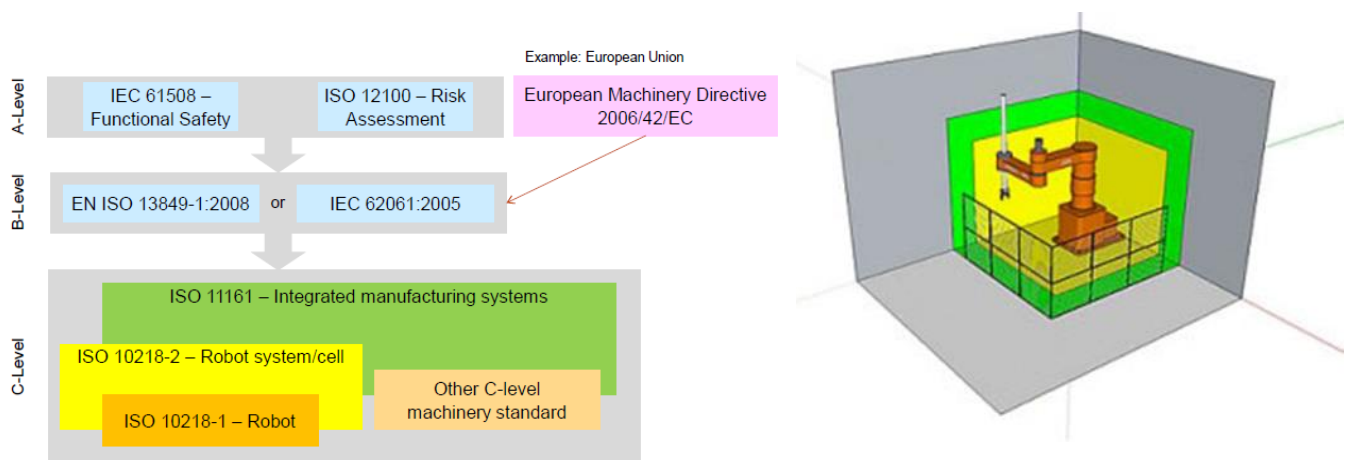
Example: European Union

A-Level

IEC 61508 – Functional Safety

ISO 12100 – Risk Assessment

European Machinery Directive 2006/42/EC

B-Level

EN ISO 13849-1:2008

or

IEC 62061:2005

C-Level

ISO 11161 – Integrated manufacturing systems

ISO 10218-2 – Robot system/cell

ISO 10218-1 – Robot

Other C-level machinery standard